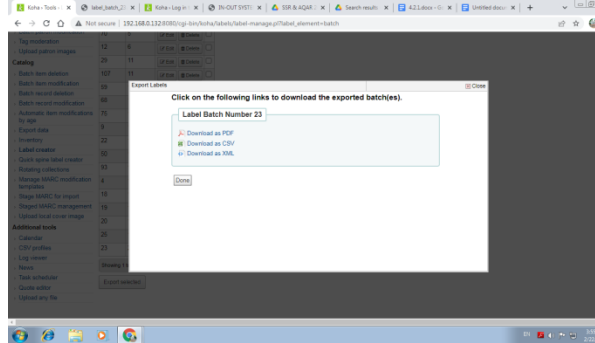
Koha › Tools › | label_batch_2 | Koha › Log in | IN-OUT SYSTE | SSR & AQAR | Search results | 4.2.1.docx | Untitled docu | +

Not secure | 192.168.0.132:8080/cgi-bin/koha/labels/label-manage.pl?label_element=batch

Tag moderation
Upload patron images
Catalog
Batch item deletion
Batch item modification
Batch record deletion
Batch record modification
Automatic item modifications by age
Export data
Inventory
Label creator
Quick spine label creator
Rotating collections
Manage MARC modification templates
Stage MARC for import
Staged MARC management
Upload local cover image
Additional tools
Calendar
CSV profiles
Log viewer
News
Task scheduler
Quote editor
Upload any file

12
20
107
18
68
70
9
22
50
93
8
19
18
25
20
23

Edit Delete

Showing

Export selected

Export Labels
Close

Click on the following links to download the exported batch(es).

Label Batch Number 23

Download as PDF
Download as CSV
Download as XML

Done